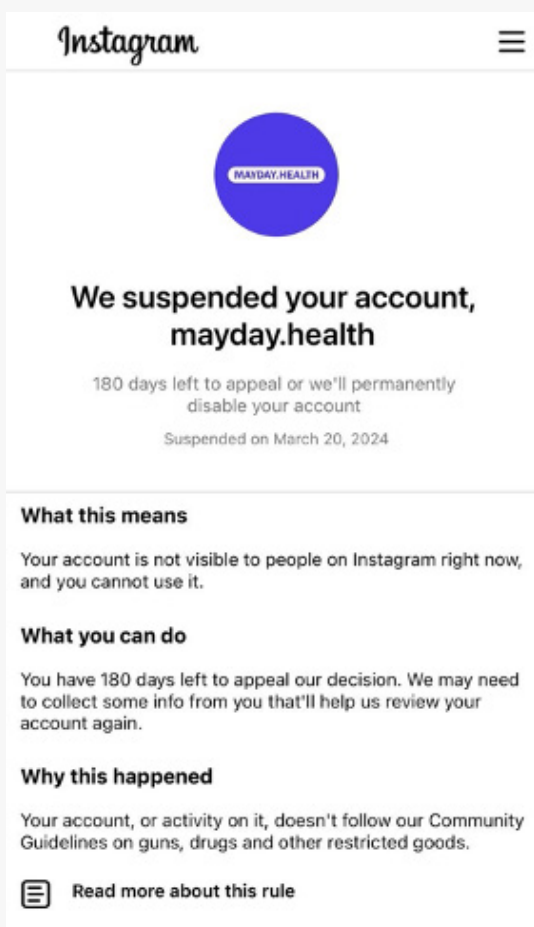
Instagram

MAYDAY.HEALTH

We suspended your account, mayday.health

180 days left to appeal or we'll permanently disable your account

Suspended on March 20, 2024

What this means

Your account is not visible to people on Instagram right now, and you cannot use it.

What you can do

You have 180 days left to appeal our decision. We may need to collect some info from you that'll help us review your account again.

Why this happened

Your account, or activity on it, doesn't follow our Community Guidelines on guns, drugs and other restricted goods.

Read more about this rule